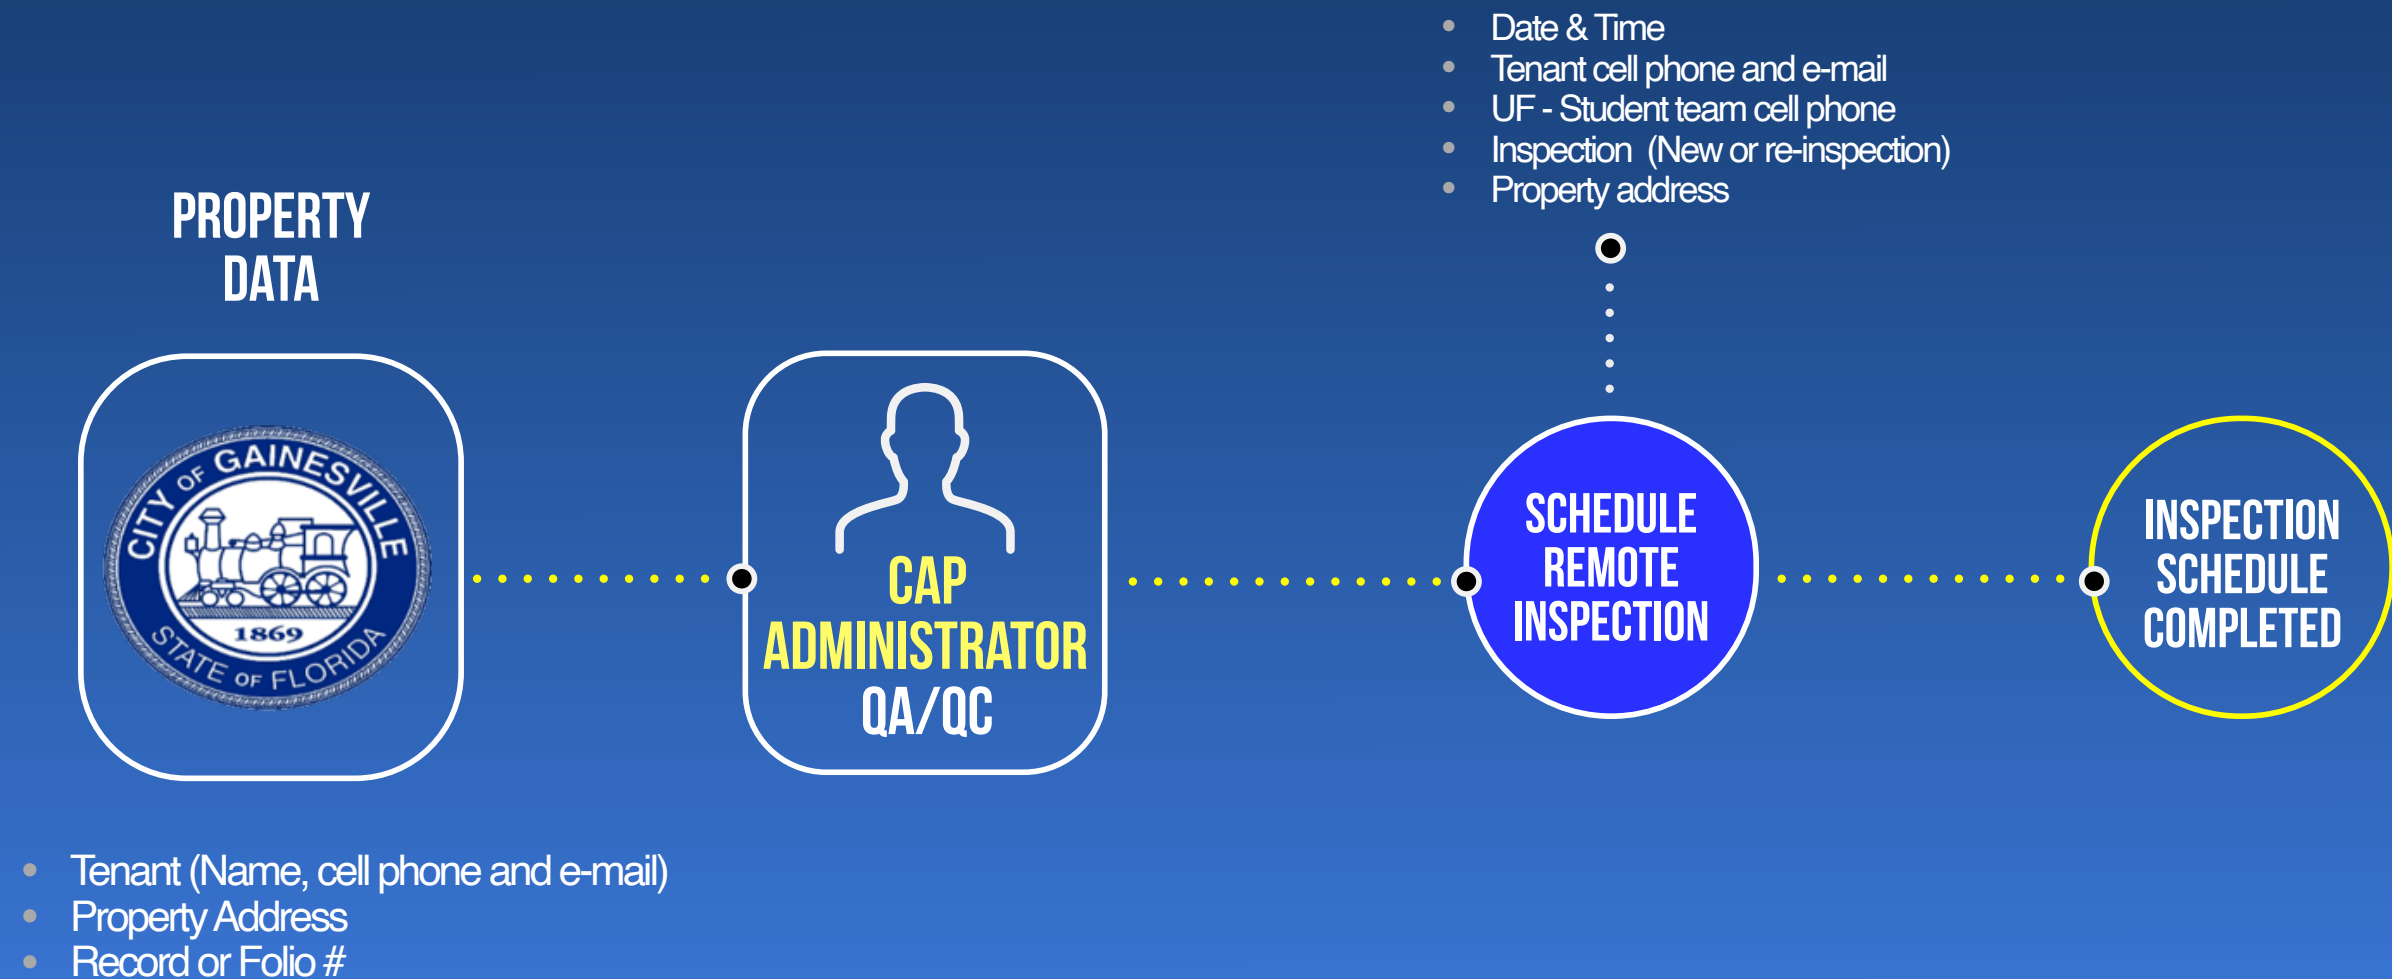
- Date & Time
- Tenant cell phone and e-mail
- UF - Student team cell phone
- Inspection (New or re-inspection)
- Property address

PROPERTY DATA

CITY OF GAINESVILLE
1869
STATE OF FLORIDA

CAP ADMINISTRATOR QA/QC

SCHEDULE REMOTE INSPECTION

INSPECTION SCHEDULE COMPLETED

- Tenant (Name, cell phone and e-mail)
- Property Address
- Record or Folio #